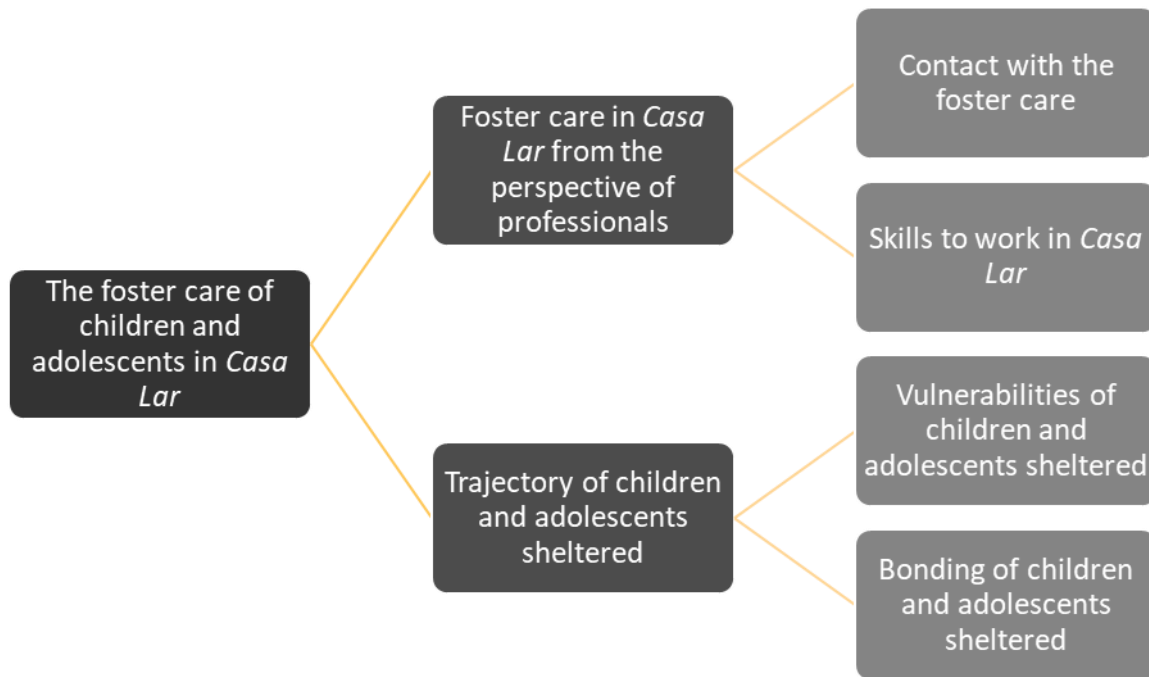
The foster care of children and adolescents in Casa Lar

Foster care in Casa Lar from the perspective of professionals

Contact with the foster care

Skills to work in Casa Lar

Trajectory of children and adolescents sheltered

Vulnerabilities of children and adolescents sheltered

Bonding of children and adolescents sheltered